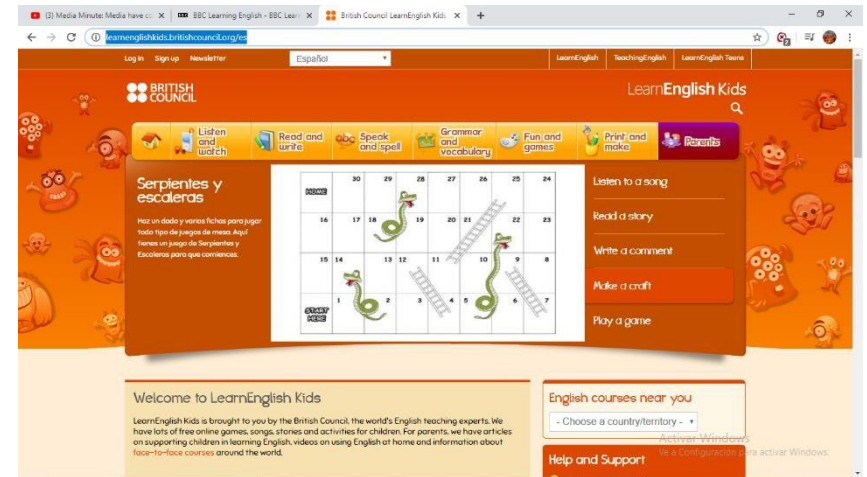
(3) Media Minute: Media have c... ×
BBC Learning English - BBC Lear... ×
British Council LearnEnglish Kids ×
+

learnenglishkids.britishcouncil.org/es

Log in Sign up Newsletter Español LearnEnglish TeachingEnglish LearnEnglish Teens

BRITISH COUNCIL

LearnEnglish Kids

Listen and watch
Read and write
Speak and spell
Grammar and vocabulary
Fun and games
Print and make
Parents

Serpientes y escaleras

Haz un dado y varias fichas para jugar todo tipo de juegos de mesa. Aquí tienes un juego de Serpientes y Escaleras para que comiences.

| HOME | 30 | 29 | 28 | 27 | 26 | 25 | 24 |
|---|---|---|---|---|---|---|---|
| 16 | 17 | 18 | 19 | 20 | 21 | 22 | 23 |
| 15 | 14 | 13 | 12 | 11 | 10 | 9 | 8 |
| START HERE | 1 | 2 | 3 | 4 | 5 | 6 | 7 |

Listen to a song
Read a story
Write a comment
Make a craft
Play a game

Welcome to LearnEnglish Kids

LearnEnglish Kids is brought to you by the British Council, the world's English teaching experts. We have lots of free online games, songs, stories and activities for children. For parents, we have articles on supporting children in learning English, videos on using English at home and information about face-to-face courses around the world.

English courses near you

- Choose a country/territory -

Help and Support

Activar Windows
Ve a Configuración para activar Windows.